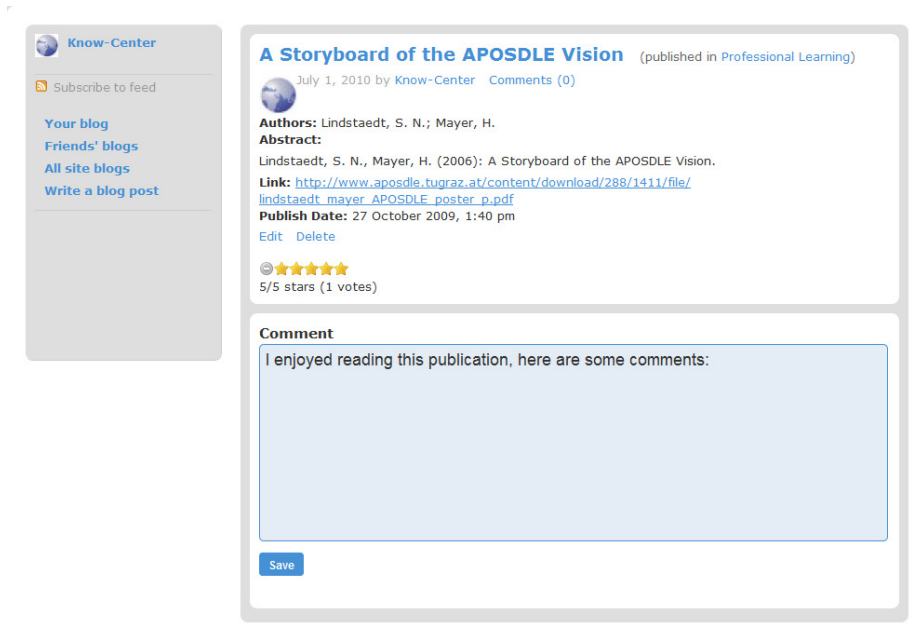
Know-Center

Subscribe to feed

Your blog
Friends' blogs
All site blogs
Write a blog post

A Storyboard of the APOSDLE Vision (published in Professional Learning)

July 1, 2010 by Know-Center Comments (0)

**Authors:** Lindstaedt, S. N.; Mayer, H.
**Abstract:**

Lindstaedt, S. N., Mayer, H. (2006): A Storyboard of the APOSDLE Vision.

**Link:** http://www.aposdle.tugraz.at/content/download/288/1411/file/lindstaedt_mayer_APOSDLE_poster_p.pdf
**Publish Date:** 27 October 2009, 1:40 pm

Edit Delete

5/5 stars (1 votes)

**Comment**

I enjoyed reading this publication, here are some comments:

Save